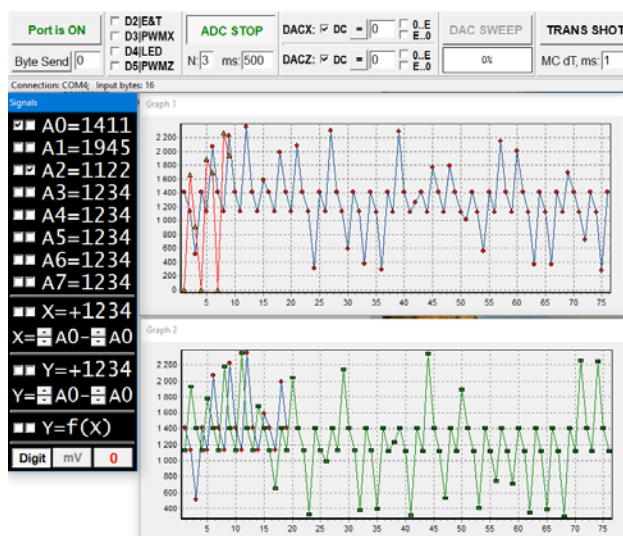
Port is ON

Byte Send 0

D2|E&T
D3|PWMX
D4|LED
D5|PWMZ

ADC STOP

N: 3 ms: 500

DACX: DC - 0 0...E E...0

DACZ: DC - 0 0...E E...0

DAC SWEEP

0%

TRANS SHOT

MC dT, ms: 1

Connection: COM4; Input bytes: 16

Signals

A0=1411
A1=1945
A2=1122
A3=1234
A4=1234
A5=1234
A6=1234
A7=1234

X=+1234
X= A0- A0

Y=+1234
Y= A0- A0

Y=f(X)

Digit mV 0

Graph 1

2 200
2 000
1 800
1 600
1 400
1 200
1 000
800
600
400
200
0

5 10 15 20 25 30 35 40 45 50 55 60 65 70 75

Graph 2

2 200
2 000
1 800
1 600
1 400
1 200
1 000

5 10 15 20 25 30 35 40 45 50 55 60 65 70 75